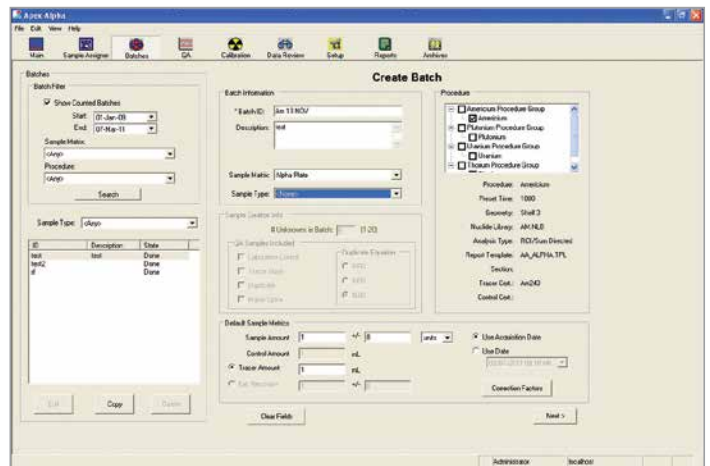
Apex Alpha

File Edit View Help

Main Sample Assigner Batches QA Calibration Data Review Setup Reports Archives

Create Batch

Batches

Batch Filter

Show Counted Batches

Start: 01-Jan-08

End: 07-Mar-11

Sample Matrix:

<Any>

Procedure:

<Any>

Search

Sample Type: <Any>

| ID | Description | State |
|---|---|---|
| test | test | Done |
| test2 | | Done |
| d | | Done |

Edit Copy Delete

Batch Information

* Batch ID: Am 11 NOV

Description: test

Sample Matrix: Alpha Plate

Sample Type: <None>

Sample Creation Info

# Unknowns in Batch: (1-20)

QA Samples Included

Laboratory Control

Tracer Blank

Duplicate

Matrix Spike

Duplicate Elevation

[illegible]

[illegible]

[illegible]

Default Sample Metrics

Sample Amount 1 +/- 0 units

Control Amount mL

Tracer Amount 1 mL

Est. Recovery +/-

Use Acquisition Date

Use Date

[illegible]

Correction Factors

Clear Fields

Next >

Procedure

Americium Procedure Group

Americium

Plutonium Procedure Group

Plutonium

Uranium Procedure Group

Uranium

Thorium Procedure Group

Procedure: Americium

Preset Time: 1000

Geometry: Shelf 3

Nuclide Library: AM.NLB

Analysis Type: ROI/Sum Directed

Report Template: AA_ALPHA.TPL

Section:

Tracer Cert.: Am243

Control Cert.:

Administrator localhost